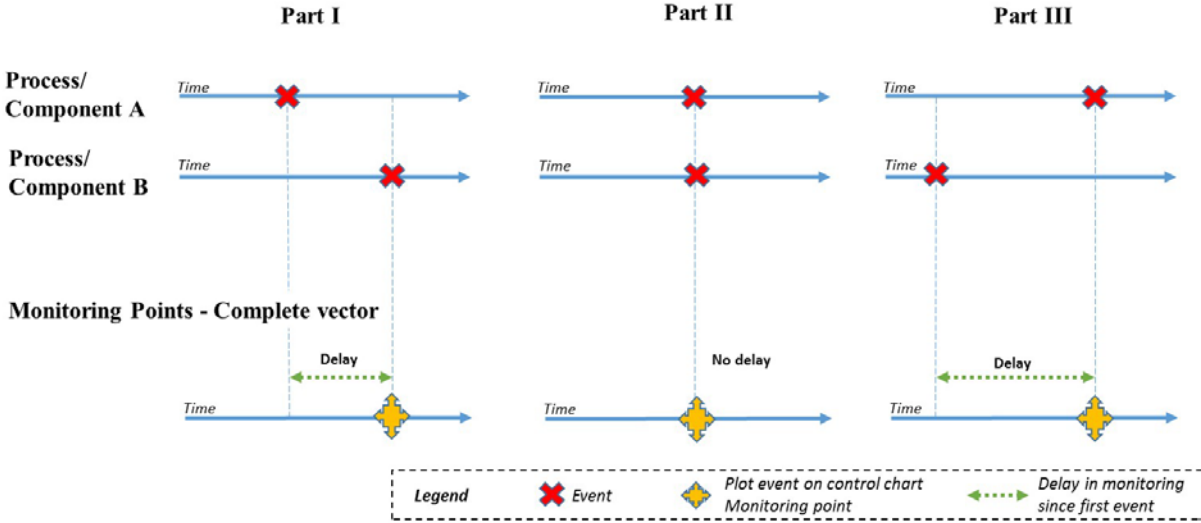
Part I

Part II

Part III

Process/ Component A

Time

Time

Time

Process/ Component B

Time

Time

Time

Monitoring Points - Complete vector

Delay

No delay

Delay

Time

Time

Time

Legend

Event

Plot event on control chart Monitoring point

Delay in monitoring since first event